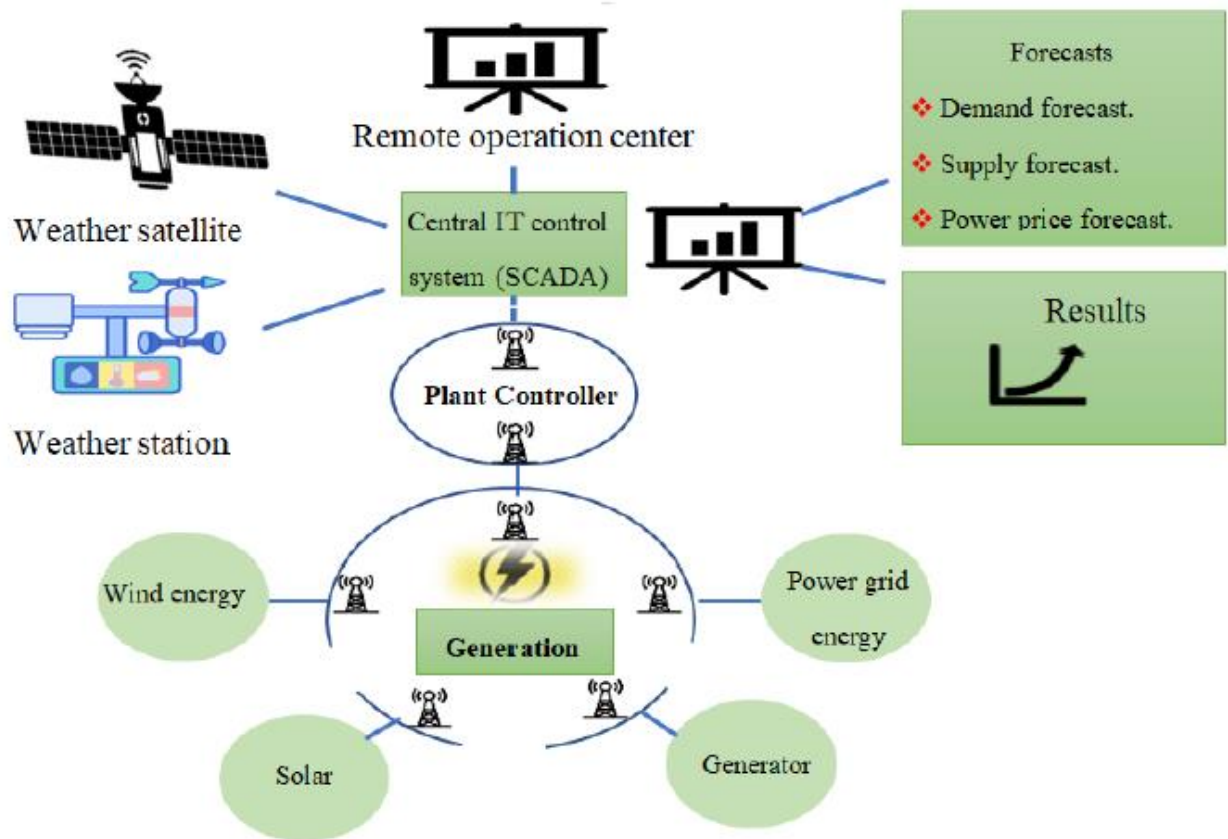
Remote operation center

Forecasts
❖ Demand forecast.
❖ Supply forecast.
❖ Power price forecast.

Weather satellite

Central IT control system (SCADA)

Results

Weather station

Plant Controller

Wind energy

Power grid energy

Generation

Solar

Generator